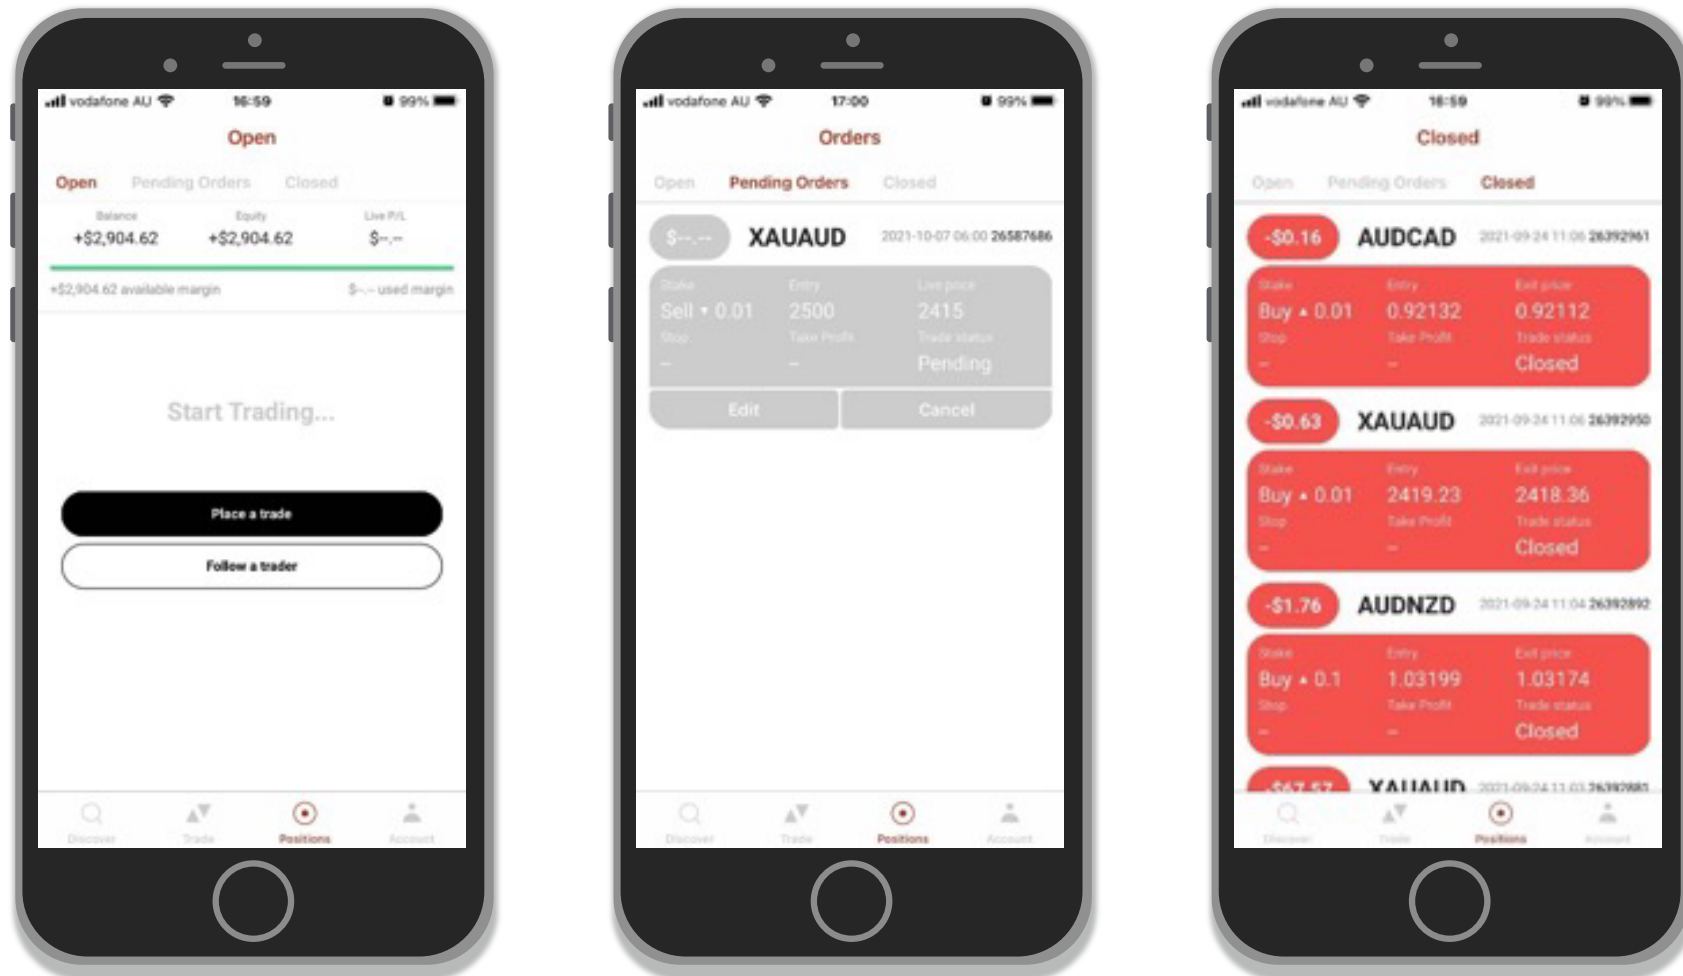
vodafone AU 16:59 99%

Open

Open Pending Orders Closed

| Balance | Equity | Live P/L |
|---|---|---|
| +$2,904.62 | +$2,904.62 | $-.-- |

+$2,904.62 available margin $-.-- used margin

Start Trading...

Place a trade

Follow a trader

Discover Trade Positions Account

vodafone AU 17:00 99%

Orders

Open Pending Orders Closed

$--.-- XAUAUD 2021-10-07 06:00 26587686

| Stake | Entry | Live price |
|---|---|---|
| Sell ▾ 0.01 | 2500 | 2415 |
| Stop | Take Profit | Trade status |
| – | – | Pending |

Edit Cancel

Discover Trade Positions Account

vodafone AU 16:59 99%

Closed

Open Pending Orders Closed

-$0.16 AUDCAD 2021-09-24 11:06 26392961

| Stake | Entry | Exit price |
|---|---|---|
| Buy ▴ 0.01 | 0.92132 | 0.92112 |
| Stop | Take Profit | Trade status |
| – | – | Closed |

-$0.63 XAUAUD 2021-09-24 11:06 26392950

| Stake | Entry | Exit price |
|---|---|---|
| Buy ▴ 0.01 | 2419.23 | 2418.36 |
| Stop | Take Profit | Trade status |
| – | – | Closed |

-$1.76 AUDNZD 2021-09-24 11:04 26392892

| Stake | Entry | Exit price |
|---|---|---|
| Buy ▴ 0.1 | 1.03199 | 1.03174 |
| Stop | Take Profit | Trade status |
| – | – | Closed |

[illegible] XAUAUD 2021-09-24 11:03 26392881

Discover Trade Positions Account